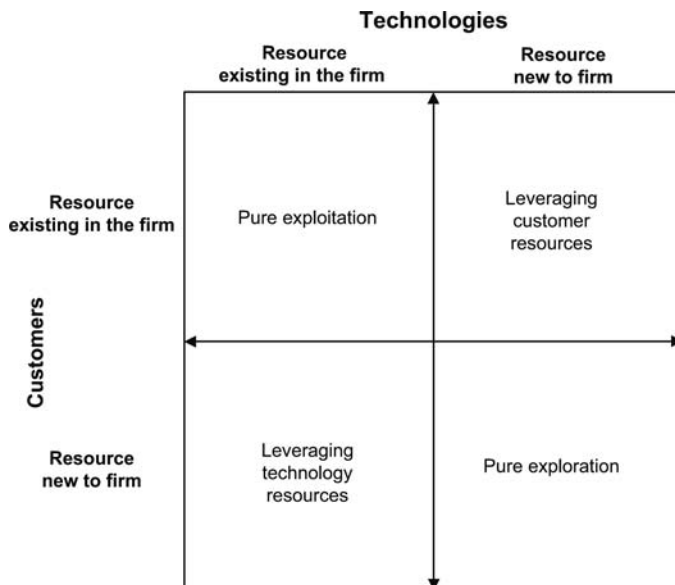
Technologies

Resource existing in the firm

Resource new to firm

Resource existing in the firm

Pure exploitation

Leveraging customer resources

Customers

Resource new to firm

Leveraging technology resources

Pure exploration